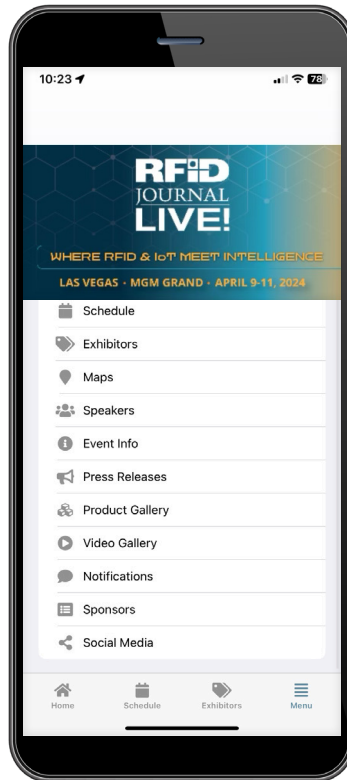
10:23 78

RFID JOURNAL LIVE!
WHERE RFID & IoT MEET INTELLIGENCE
LAS VEGAS · MGM GRAND · APRIL 9-11, 2024

Schedule
Exhibitors
Maps
Speakers
Event Info
Press Releases
Product Gallery
Video Gallery
Notifications
Sponsors
Social Media

Home
Schedule
Exhibitors
Menu